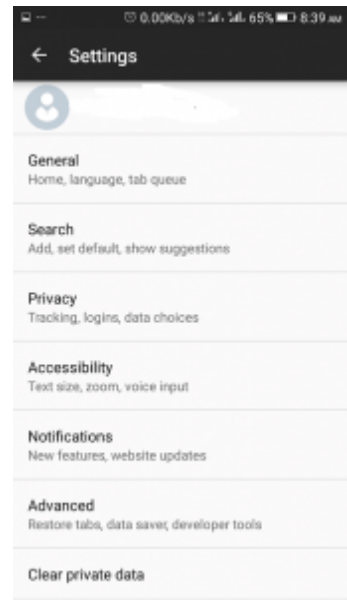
0.00Kb/s 65% 8:39 AM

Settings

General
Home, language, tab queue

Search
Add, set default, show suggestions

Privacy
Tracking, logins, data choices

Accessibility
Text size, zoom, voice input

Notifications
New features, website updates

Advanced
Restore tabs, data saver, developer tools

Clear private data